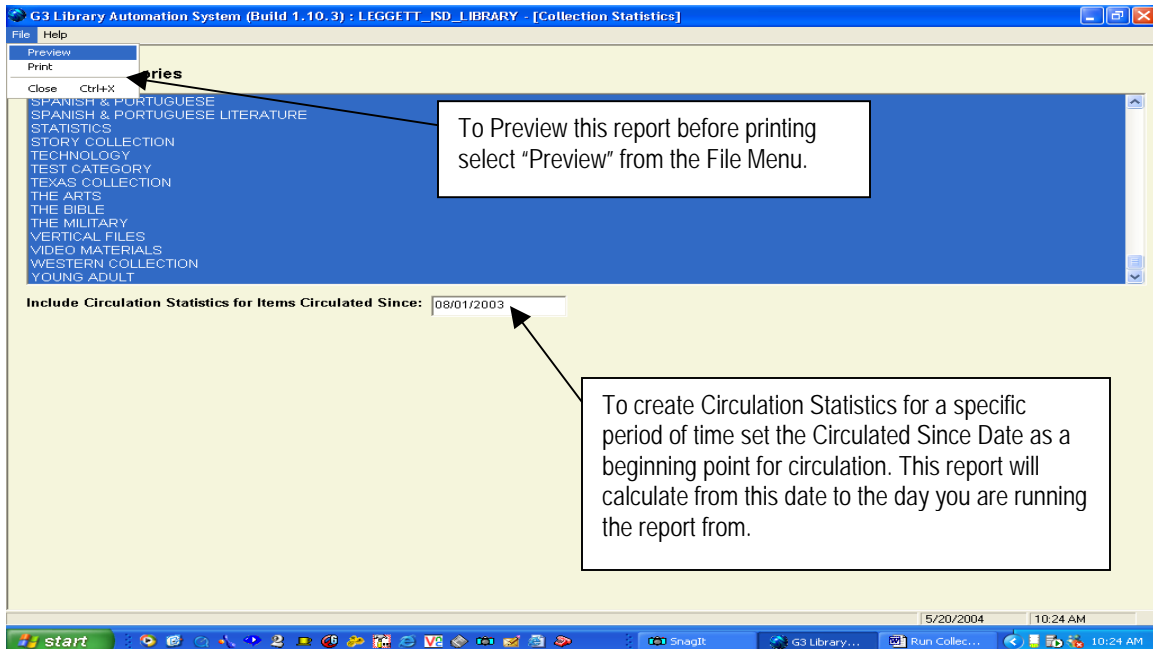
G3 Library Automation System (Build 1.10.3) : LEGGETT_ISD_LIBRARY - [Collection Statistics]

File Help

Preview
Print
Close Ctrl+X

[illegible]ries

SPANISH & PORTUGUESE
SPANISH & PORTUGUESE LITERATURE
STATISTICS
STORY COLLECTION
TECHNOLOGY
TEST CATEGORY
TEXAS COLLECTION
THE ARTS
THE BIBLE
THE MILITARY
VERTICAL FILES
VIDEO MATERIALS
WESTERN COLLECTION
YOUNG ADULT

To Preview this report before printing select "Preview" from the File Menu.

Include Circulation Statistics for Items Circulated Since: 08/01/2003

To create Circulation Statistics for a specific period of time set the Circulated Since Date as a beginning point for circulation. This report will calculate from this date to the day you are running the report from.

5/20/2004 10:24 AM

start SnagIt G3 Library... Run Collec... 10:24 AM